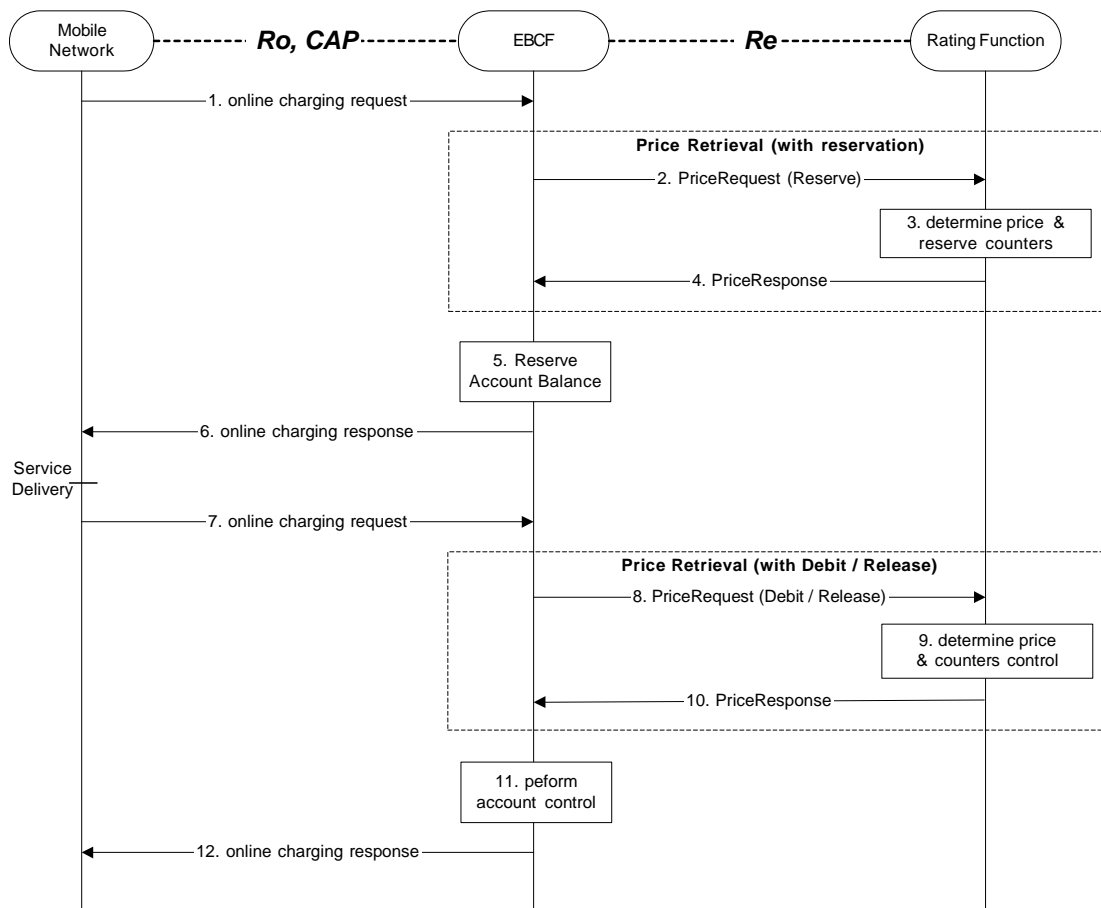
Mobile Network

Ro, CAP

EBCF

Re

Rating Function

1. online charging request

Price Retrieval (with reservation)

2. PriceRequest (Reserve)

3. determine price & reserve counters

4. PriceResponse

5. Reserve Account Balance

6. online charging response

Service Delivery

7. online charging request

Price Retrieval (with Debit / Release)

8. PriceRequest (Debit / Release)

9. determine price & counters control

10. PriceResponse

11. peform account control

12. online charging response